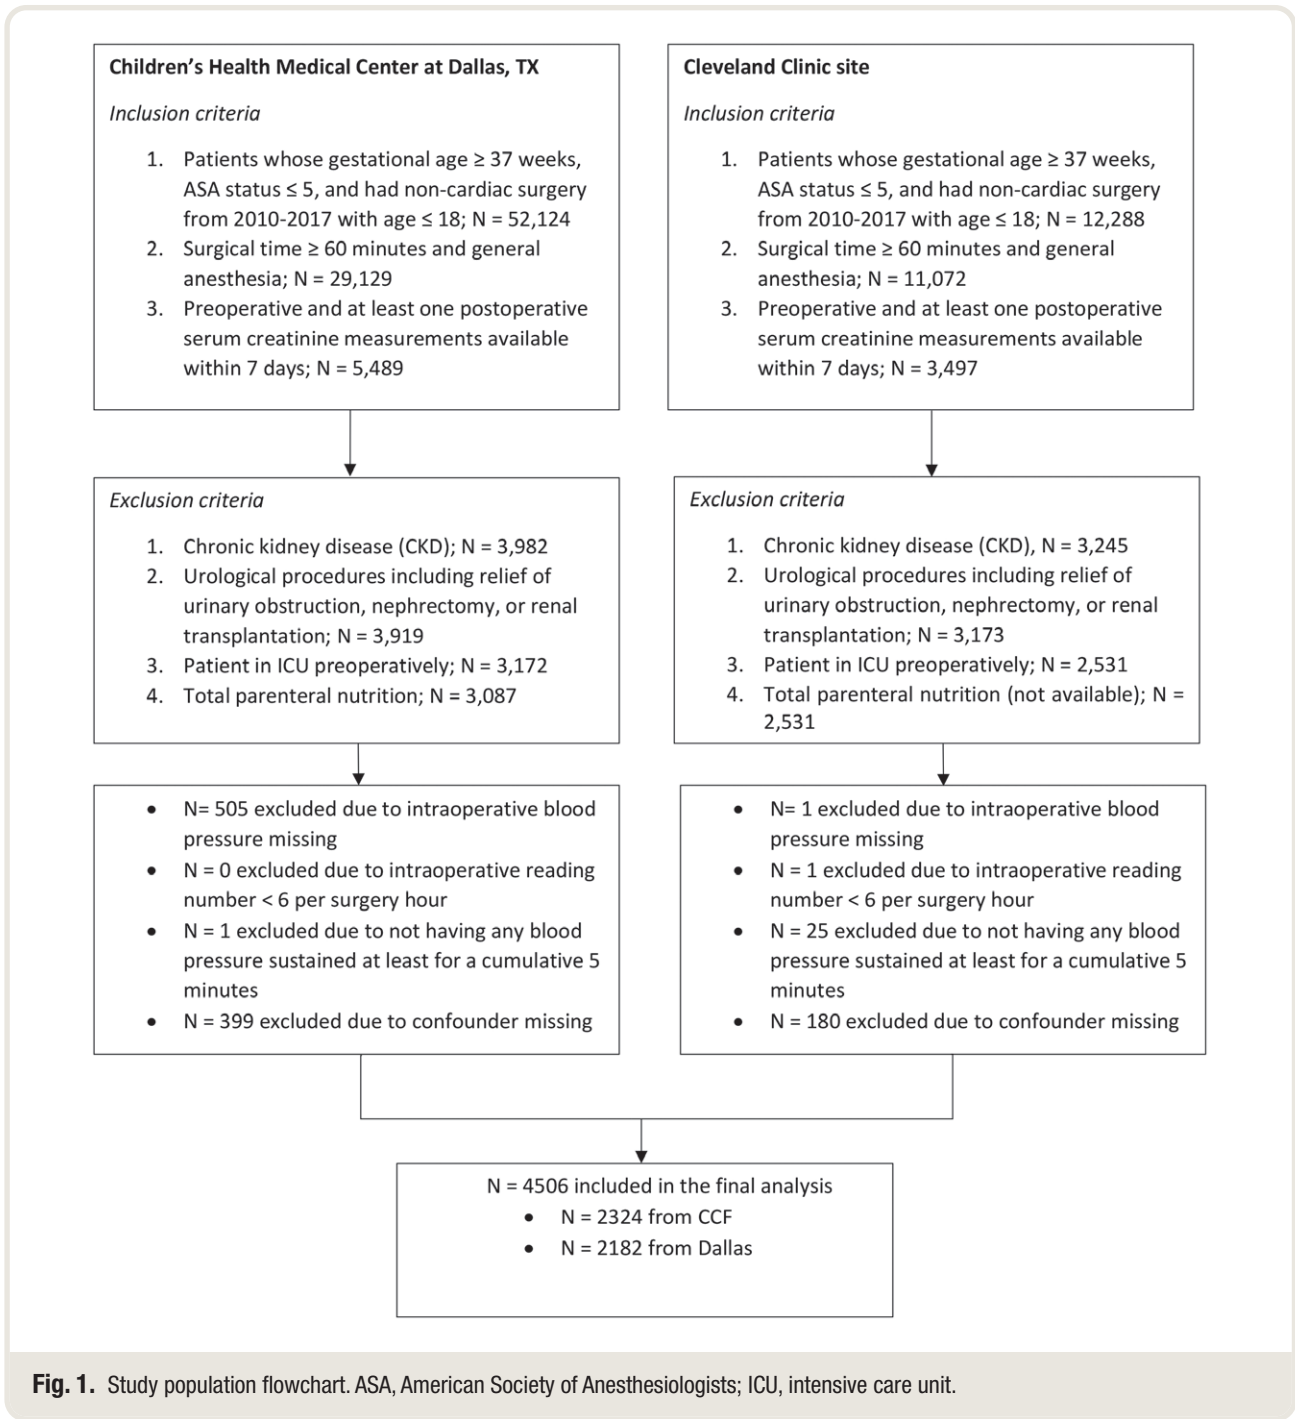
**Children's Health Medical Center at Dallas, TX**

*Inclusion criteria*

1. Patients whose gestational age ≥ 37 weeks, ASA status ≤ 5, and had non-cardiac surgery from 2010-2017 with age ≤ 18; N = 52,124
2. Surgical time ≥ 60 minutes and general anesthesia; N = 29,129
3. Preoperative and at least one postoperative serum creatinine measurements available within 7 days; N = 5,489

*Exclusion criteria*

1. Chronic kidney disease (CKD); N = 3,982
2. Urological procedures including relief of urinary obstruction, nephrectomy, or renal transplantation; N = 3,919
3. Patient in ICU preoperatively; N = 3,172
4. Total parenteral nutrition; N = 3,087

- N= 505 excluded due to intraoperative blood pressure missing
- N = 0 excluded due to intraoperative reading number < 6 per surgery hour
- N = 1 excluded due to not having any blood pressure sustained at least for a cumulative 5 minutes
- N = 399 excluded due to confounder missing

**Cleveland Clinic site**

*Inclusion criteria*

1. Patients whose gestational age ≥ 37 weeks, ASA status ≤ 5, and had non-cardiac surgery from 2010-2017 with age ≤ 18; N = 12,288
2. Surgical time ≥ 60 minutes and general anesthesia; N = 11,072
3. Preoperative and at least one postoperative serum creatinine measurements available within 7 days; N = 3,497

*Exclusion criteria*

1. Chronic kidney disease (CKD), N = 3,245
2. Urological procedures including relief of urinary obstruction, nephrectomy, or renal transplantation; N = 3,173
3. Patient in ICU preoperatively; N = 2,531
4. Total parenteral nutrition (not available); N = 2,531

- N= 1 excluded due to intraoperative blood pressure missing
- N = 1 excluded due to intraoperative reading number < 6 per surgery hour
- N = 25 excluded due to not having any blood pressure sustained at least for a cumulative 5 minutes
- N = 180 excluded due to confounder missing

N = 4506 included in the final analysis
- N = 2324 from CCF
- N = 2182 from Dallas

**Fig. 1.** Study population flowchart. ASA, American Society of Anesthesiologists; ICU, intensive care unit.